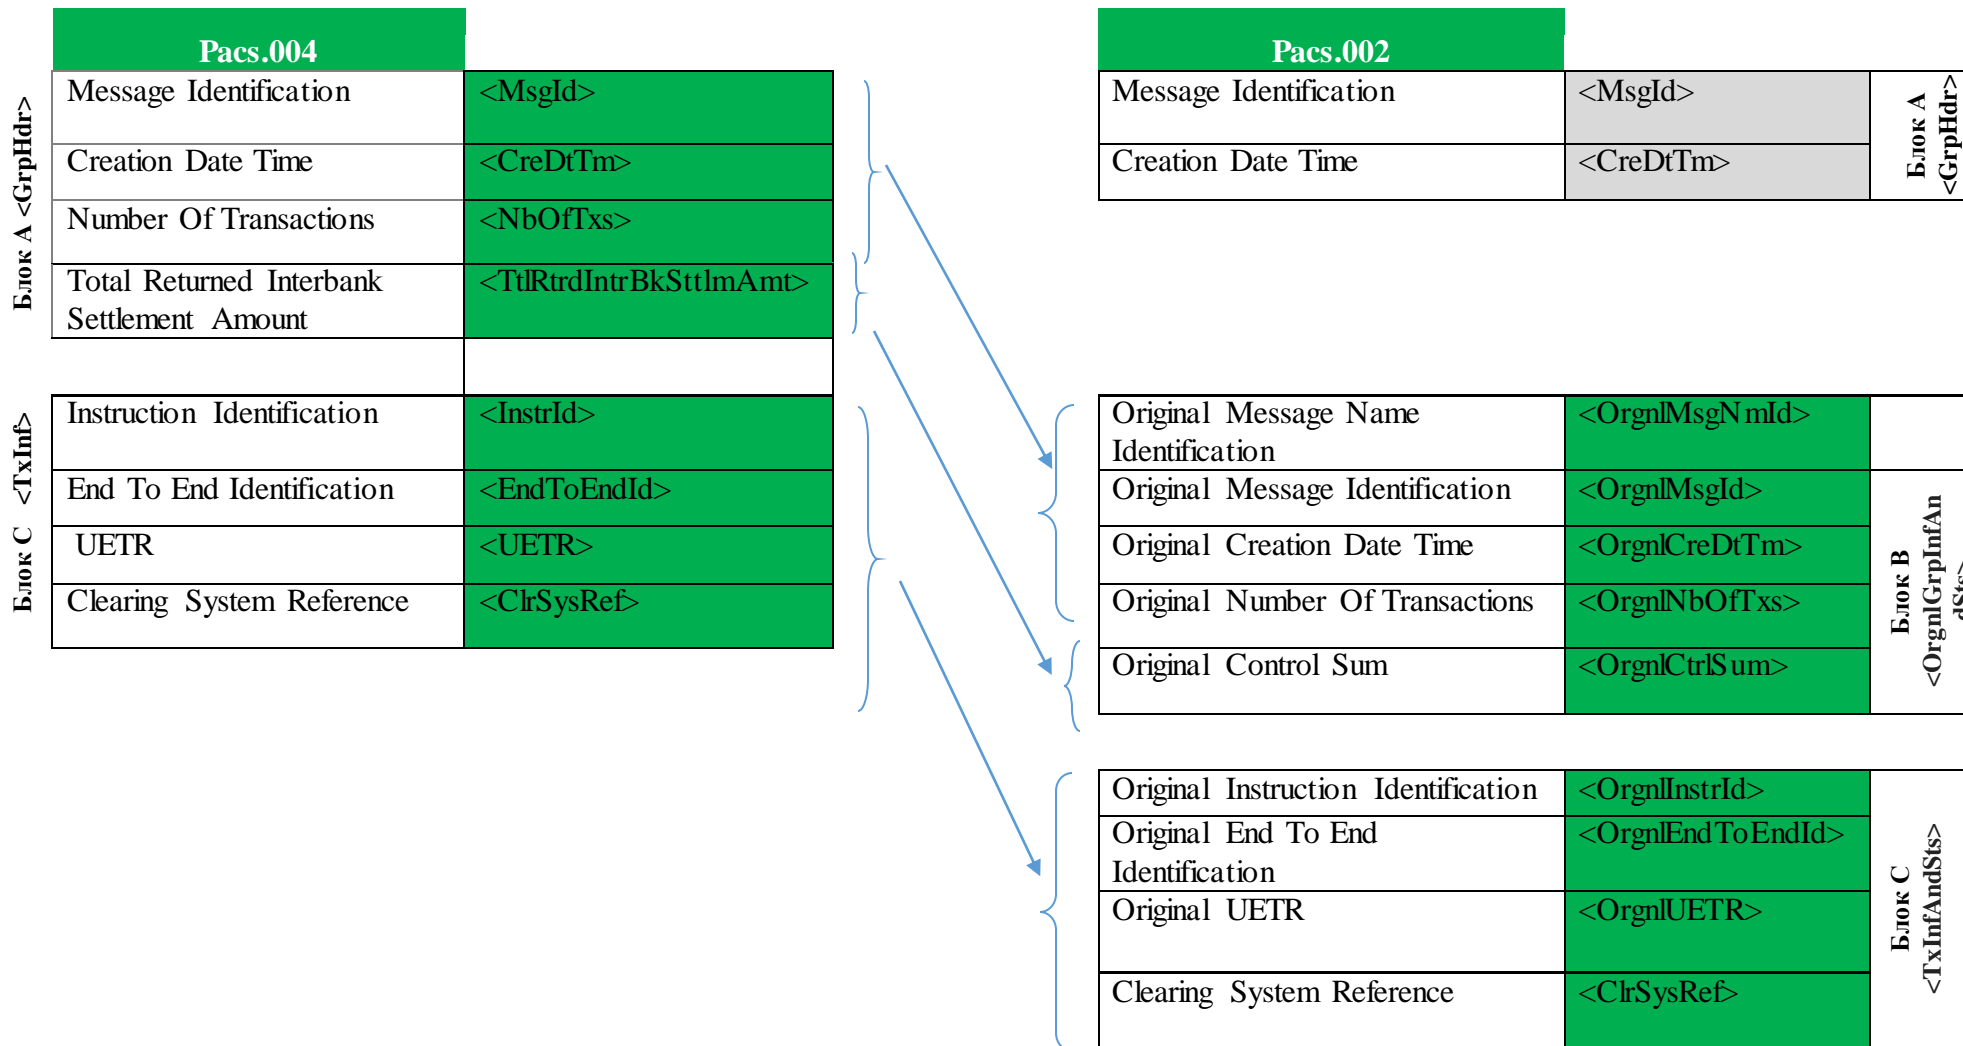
Pacs.004

Блок А <GrpHdr>

| Message Identification | <MsgId> |
|---|---|
| Creation Date Time | <CreDtTm> |
| Number Of Transactions | <NbOfTxs> |
| Total Returned Interbank Settlement Amount | <TtlRtrdIntrBkSttlmAmt> |

Блок С <TxInf>

| Instruction Identification | <InstrId> |
|---|---|
| End To End Identification | <EndToEndId> |
| UETR | <UETR> |
| Clearing System Reference | <ClrSysRef> |

Pacs.002

Блок А <GrpHdr>

| Message Identification | <MsgId> |
|---|---|
| Creation Date Time | <CreDtTm> |

Блок В <OrgnlGrpInfAn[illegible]

| Original Message Name Identification | <OrgnlMsgNmId> |
|---|---|
| Original Message Identification | <OrgnlMsgId> |
| Original Creation Date Time | <OrgnlCreDtTm> |
| Original Number Of Transactions | <OrgnlNbOfTxs> |
| Original Control Sum | <OrgnlCtrlSum> |

Блок С <TxInfAndSts>

| Original Instruction Identification | <OrgnlInstrId> |
|---|---|
| Original End To End Identification | <OrgnlEndToEndId> |
| Original UETR | <OrgnlUETR> |
| Clearing System Reference | <ClrSysRef> |